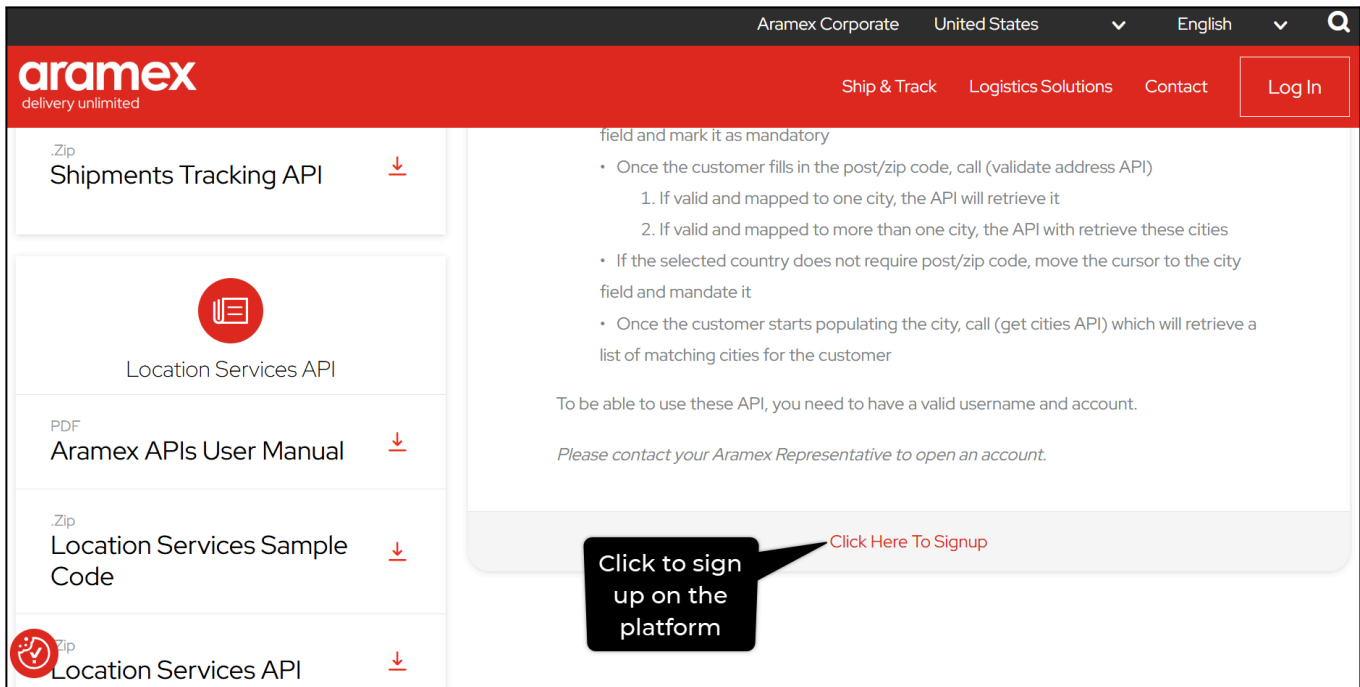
Aramex Corporate United States English

aramex
delivery unlimited

Ship & Track Logistics Solutions Contact Log In

.Zip
Shipments Tracking API

Location Services API

PDF
Aramex APIs User Manual

.Zip
Location Services Sample Code

.Zip
Location Services API

field and mark it as mandatory

• Once the customer fills in the post/zip code, call (validate address API)
1. If valid and mapped to one city, the API will retrieve it
2. If valid and mapped to more than one city, the API with retrieve these cities
• If the selected country does not require post/zip code, move the cursor to the city field and mandate it
• Once the customer starts populating the city, call (get cities API) which will retrieve a list of matching cities for the customer

To be able to use these API, you need to have a valid username and account.

Please contact your Aramex Representative to open an account.

Click Here To Signup

Click to sign up on the platform